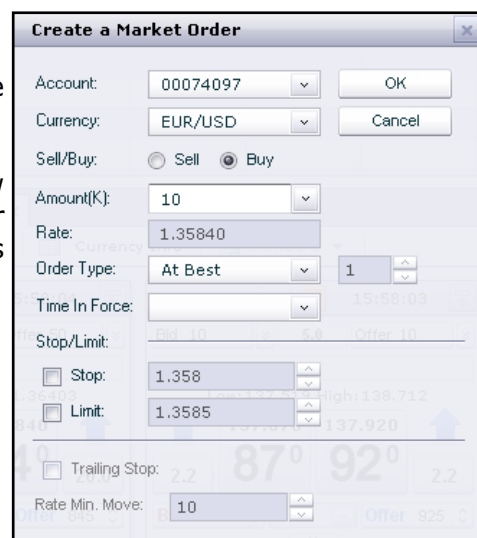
Create a Market Order

Account: 00074097

OK

Currency: EUR/USD

Cancel

Sell/Buy: Sell Buy

Amount(K): 10

Rate: 1.35840

Order Type: At Best 1

Time In Force:

Stop/Limit:

Stop: 1.358

Limit: 1.3585

Trailing Stop:

Rate Min. Move: 10